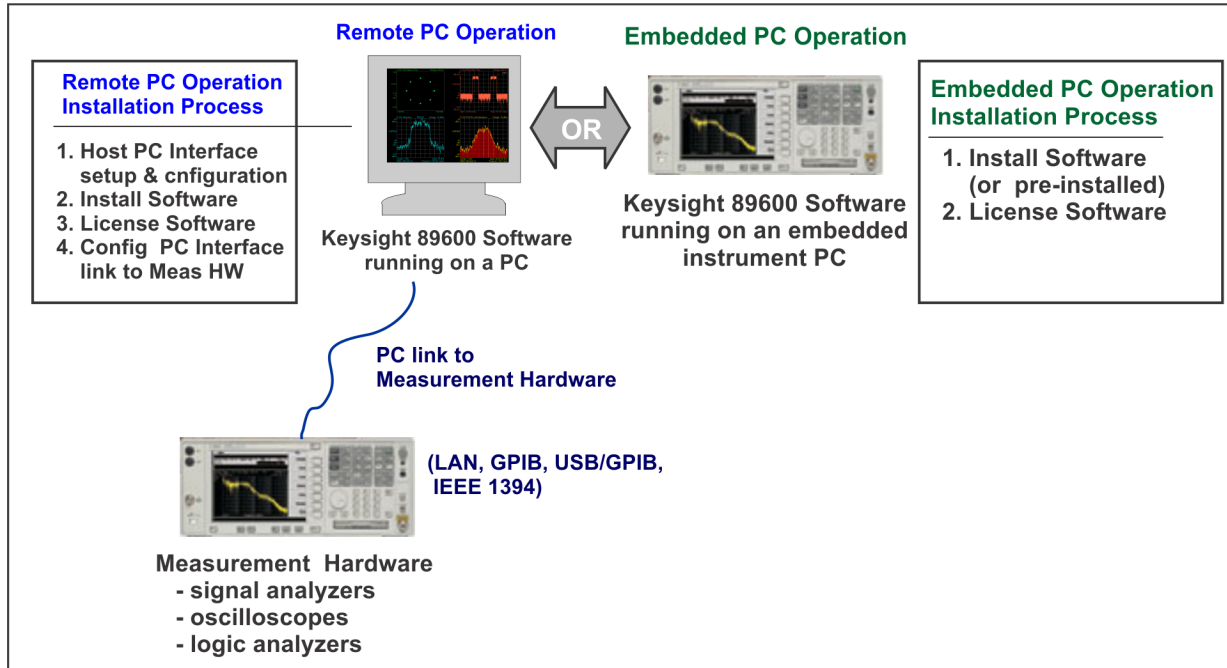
Remote PC Operation

Embedded PC Operation

Remote PC Operation Installation Process

1. Host PC Interface setup & cnfiguration
2. Install Software
3. License Software
4. Config PC Interface link to Meas HW

OR

Keysight 89600 Software running on a PC

Keysight 89600 Software running on an embedded instrument PC

Embedded PC Operation Installation Process

1. Install Software (or pre-installed)
2. License Software

PC link to Measurement Hardware

(LAN, GPIB, USB/GPIB, IEEE 1394)

Measurement Hardware
- signal analyzers
- oscilloscopes
- logic analyzers